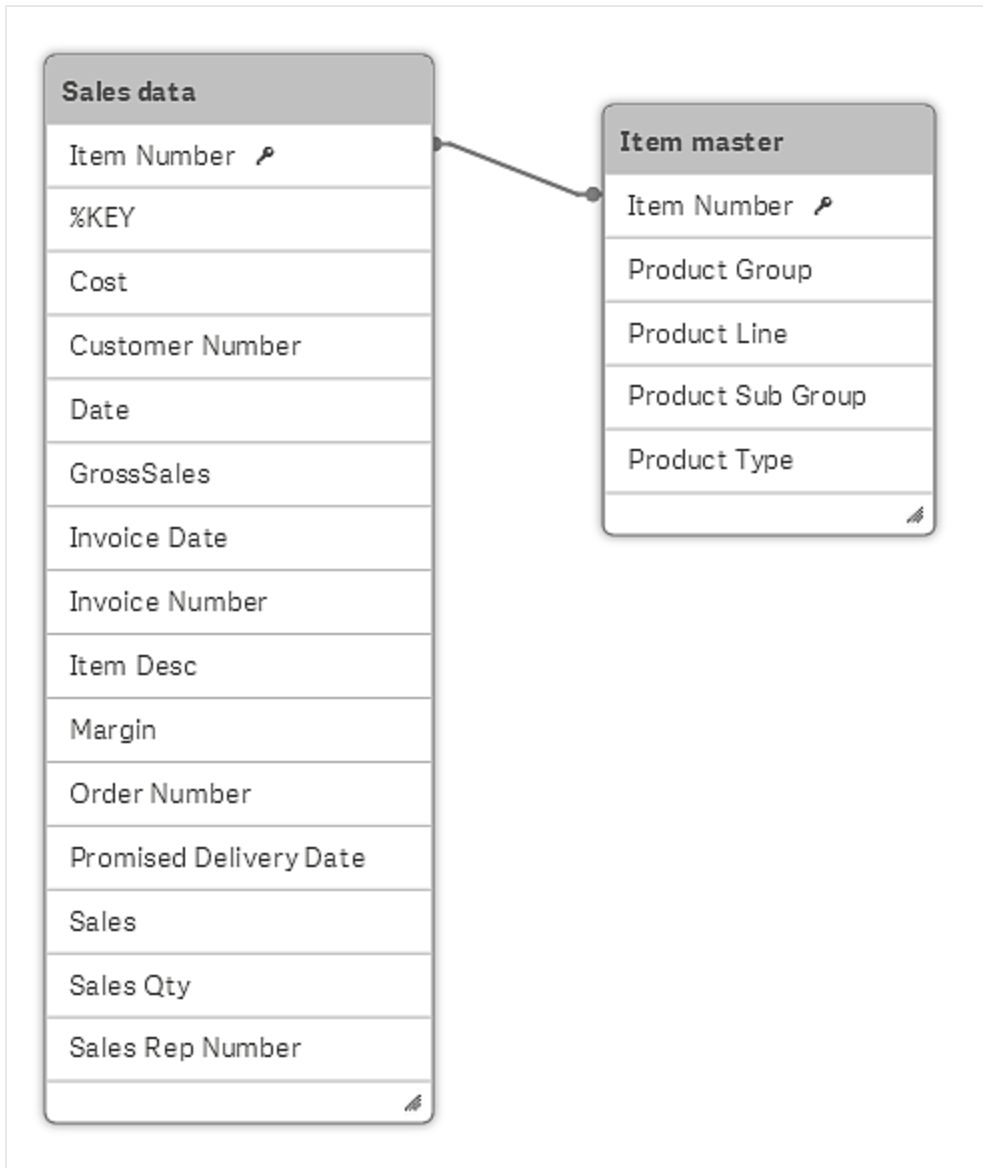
Sales data
Item Number
%KEY
Cost
Customer Number
Date
GrossSales
Invoice Date
Invoice Number
Item Desc
Margin
Order Number
Promised Delivery Date
Sales
Sales Qty
Sales Rep Number

Item master
Item Number
Product Group
Product Line
Product Sub Group
Product Type